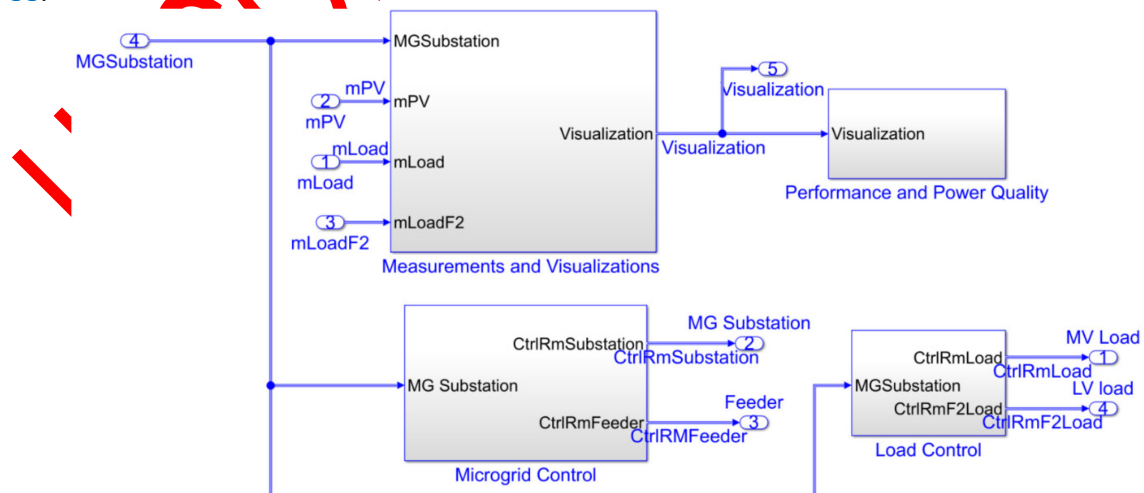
4
MGSubstation
MGSubstation
mPV
2
mPV
mPV
mLoad
1
mLoad
mLoad
3
mLoadF2
mLoadF2
Visualization
Measurements and Visualizations
5
Visualization
Visualization
Visualization
Performance and Power Quality
MG Substation
CtrlRmSubstation
2
CtrlRmSubstation
Feeder
CtrlRmFeeder
3
CtrlRMFeeder
Microgrid Control
MV Load
CtrlRmLoad
1
CtrlRmLoad
MGSubstation
LV load
CtrlRmF2Load
4
CtrlRmF2Load
Load Control